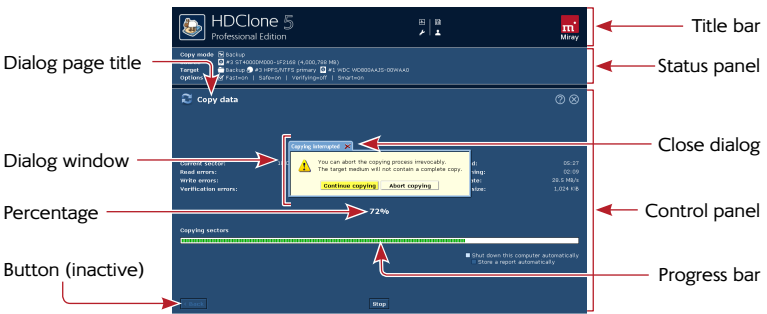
HDClone 5
Professional Edition

Miray

Title bar

Copy mode Backup
#3 ST4000DM000-1F2168 (4,000,768 MB)
Target Backup #3 HPFS/NTFS primary #1 WDC WD800AAJS-00WAA0
Options Fast=on | Safe=on | Verifying=off | Smart=on

Dialog page title

Status panel

Copy data

Close dialog

Dialog window

Current sector:
Read errors:
Write errors:
Verification errors:

Copying interrupted

You can abort the copying process irrevocably.
The target medium will not contain a complete copy.

Continue copying
Abort copying

d: 00:27
ning: 02:09
te: 20.5 MB/s
size: 1,024 KB

Percentage

72%

Control panel

Copying sectors

Shut down this computer automatically
Store a report automatically

Button (inactive)

Progress bar

Back

Stop